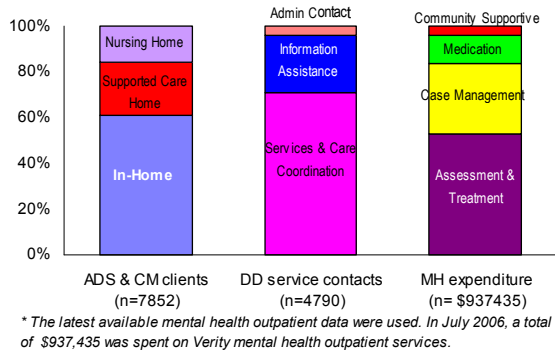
100%
80%
60%
40%
20%
0%

Nursing Home
Supported Care Home
In-Home

Admin Contact
Information Assistance
Services & Care Coordination

Community Supportive
Medication
Case Management
Assessment & Treatment

ADS & CM clients (n=7852)
DD service contacts (n=4790)
MH expenditure (n= $937435)

* The latest available mental health outpatient data were used. In July 2006, a total of $937,435 was spent on Verity mental health outpatient services.